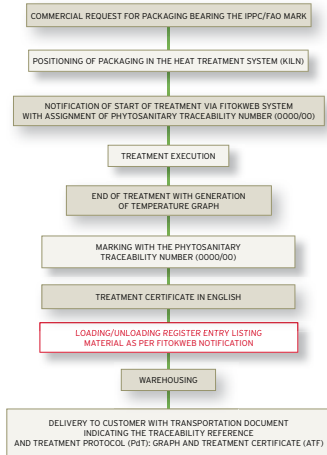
COMMERCIAL REQUEST FOR PACKAGING BEARING THE IPPC/FAO MARK

POSITIONING OF PACKAGING IN THE HEAT TREATMENT SYSTEM (KILN)

NOTIFICATION OF START OF TREATMENT VIA FITOKWEB SYSTEM WITH ASSIGNMENT OF PHYTOSANITARY TRACEABILITY NUMBER (0000/00)

TREATMENT EXECUTION

END OF TREATMENT WITH GENERATION OF TEMPERATURE GRAPH

MARKING WITH THE PHYTOSANITARY TRACEABILITY NUMBER (0000/00)

TREATMENT CERTIFICATE IN ENGLISH

LOADING/UNLOADING REGISTER ENTRY LISTING MATERIAL AS PER FITOKWEB NOTIFICATION

WAREHOUSING

DELIVERY TO CUSTOMER WITH TRANSPORTATION DOCUMENT INDICATING THE TRACEABILITY REFERENCE AND TREATMENT PROTOCOL (PdT): GRAPH AND TREATMENT CERTIFICATE (ATF)